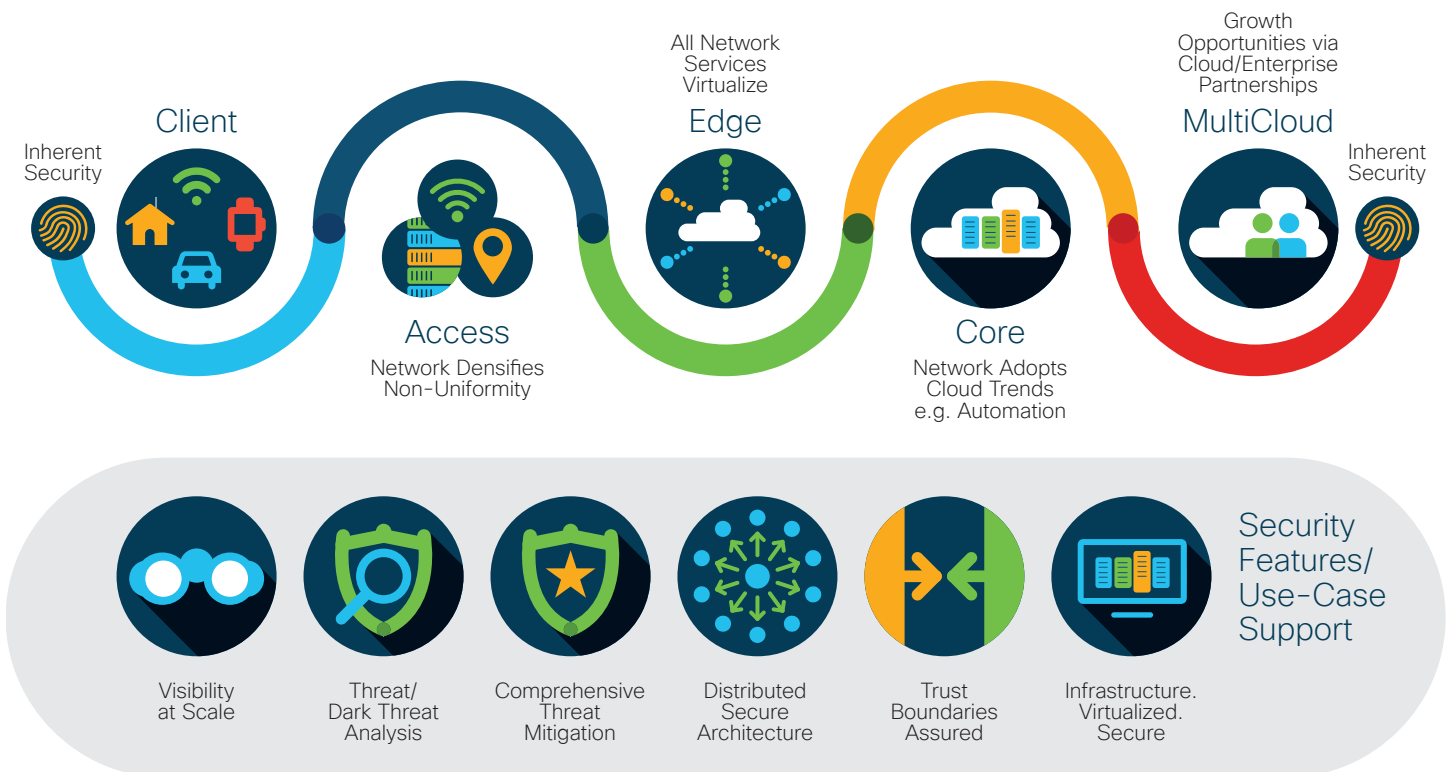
Inherent Security

Client

Access

Network Densifies Non-Uniformity

All Network Services Virtualize

Edge

Core

Network Adopts Cloud Trends e.g. Automation

Growth Opportunities via Cloud/Enterprise Partnerships

MultiCloud

Inherent Security

Visibility at Scale

Threat/ Dark Threat Analysis

Comprehensive Threat Mitigation

Distributed Secure Architecture

Trust Boundaries Assured

Infrastructure. Virtualized. Secure

Security Features/ Use-Case Support